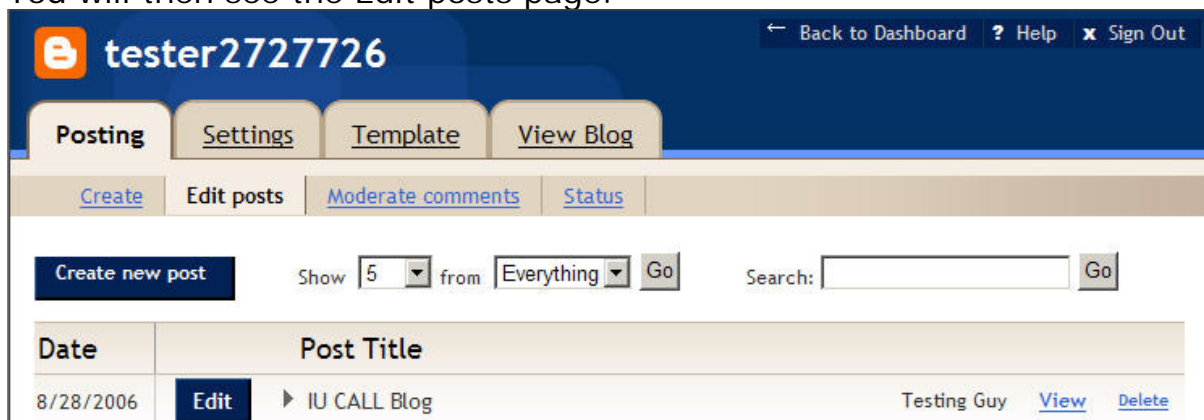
You will then see the Edit posts page.

tester2727726

← Back to Dashboard ? Help x Sign Out

Posting Settings Template View Blog

Create Edit posts Moderate comments Status

Create new post

Show 5 from Everything Go

Search: Go

| Date | Post Title | | | |
|---|---|---|---|---|
| 8/28/2006 | Edit ▸ IU CALL Blog | Testing Guy | View | Delete |